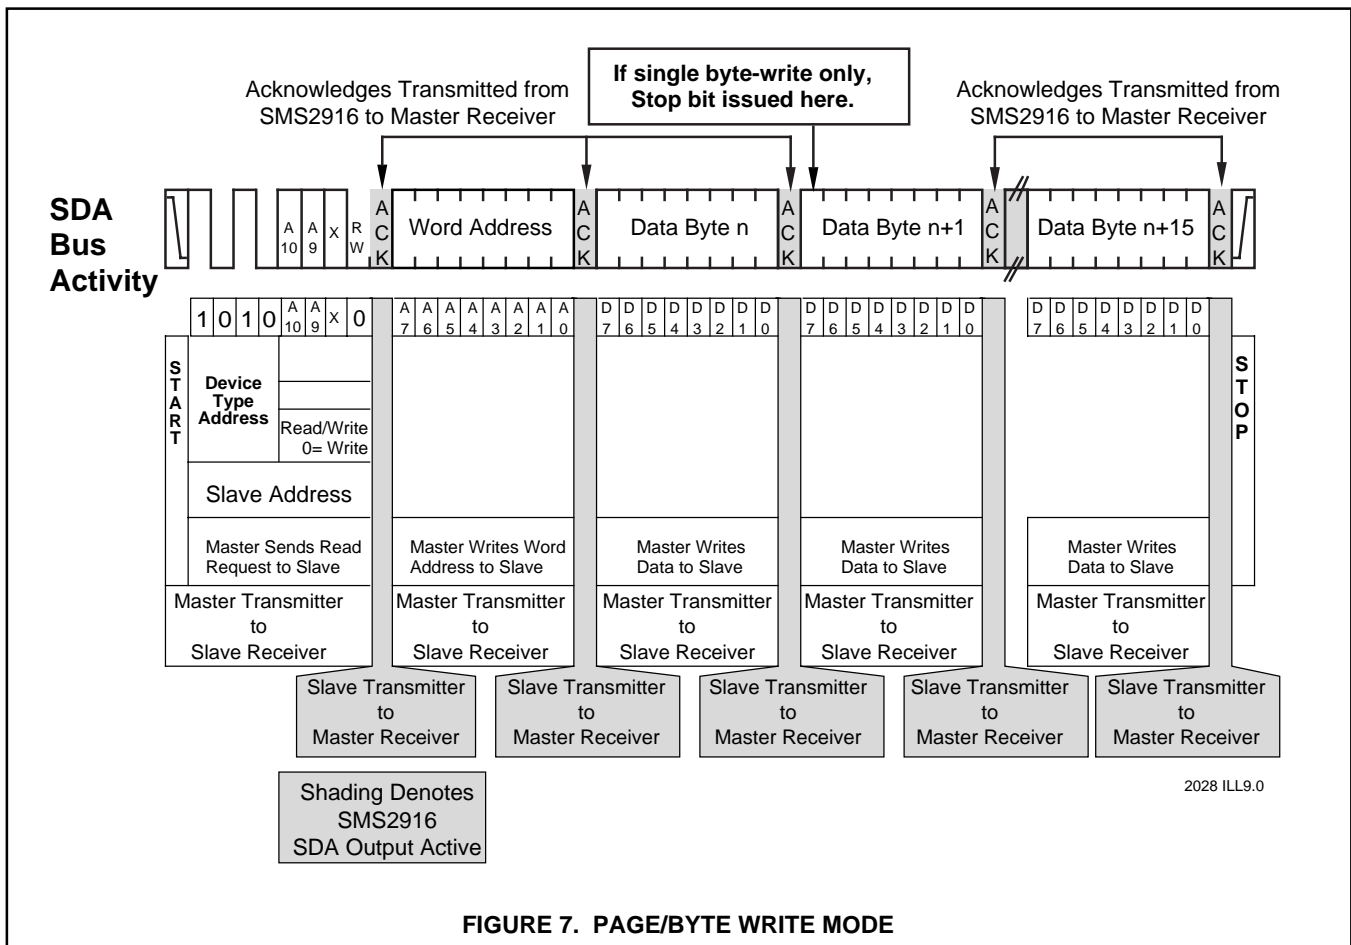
Acknowledges Transmitted from SMS2916 to Master Receiver

If single byte-write only, Stop bit issued here.

Acknowledges Transmitted from SMS2916 to Master Receiver

SDA Bus Activity

A 10 A 9 X R W ACK Word Address ACK Data Byte n ACK Data Byte n+1 ACK Data Byte n+15 ACK

1 0 1 0 A 10 A 9 X 0

A 7 A 6 A 5 A 4 A 3 A 2 A 1 A 0

D 7 D 6 D 5 D 4 D 3 D 2 D 1 D 0

D 7 D 6 D 5 D 4 D 3 D 2 D 1 D 0

D 7 D 6 D 5 D 4 D 3 D 2 D 1 D 0

START

Device Type Address

Read/Write 0= Write

Slave Address

Master Sends Read Request to Slave

Master Writes Word Address to Slave

Master Writes Data to Slave

Master Writes Data to Slave

Master Writes Data to Slave

STOP

Master Transmitter to Slave Receiver

Master Transmitter to Slave Receiver

Master Transmitter to Slave Receiver

Master Transmitter to Slave Receiver

Master Transmitter to Slave Receiver

Slave Transmitter to Master Receiver

Slave Transmitter to Master Receiver

Slave Transmitter to Master Receiver

Slave Transmitter to Master Receiver

Slave Transmitter to Master Receiver

Shading Denotes SMS2916 SDA Output Active

2028 ILL9.0

FIGURE 7. PAGE/BYTE WRITE MODE